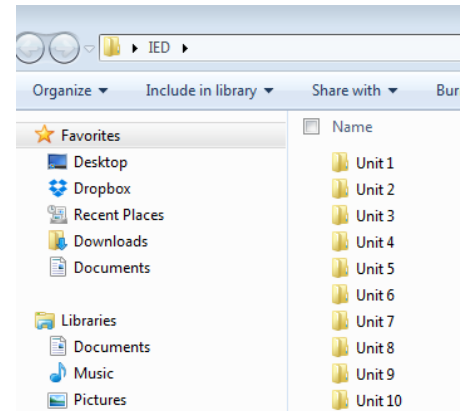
IED

Organize ▾ Include in library ▾ Share with ▾ Bur

Favorites
Desktop
Dropbox
Recent Places
Downloads
Documents

Libraries
Documents
Music
Pictures

Name
Unit 1
Unit 2
Unit 3
Unit 4
Unit 5
Unit 6
Unit 7
Unit 8
Unit 9
Unit 10